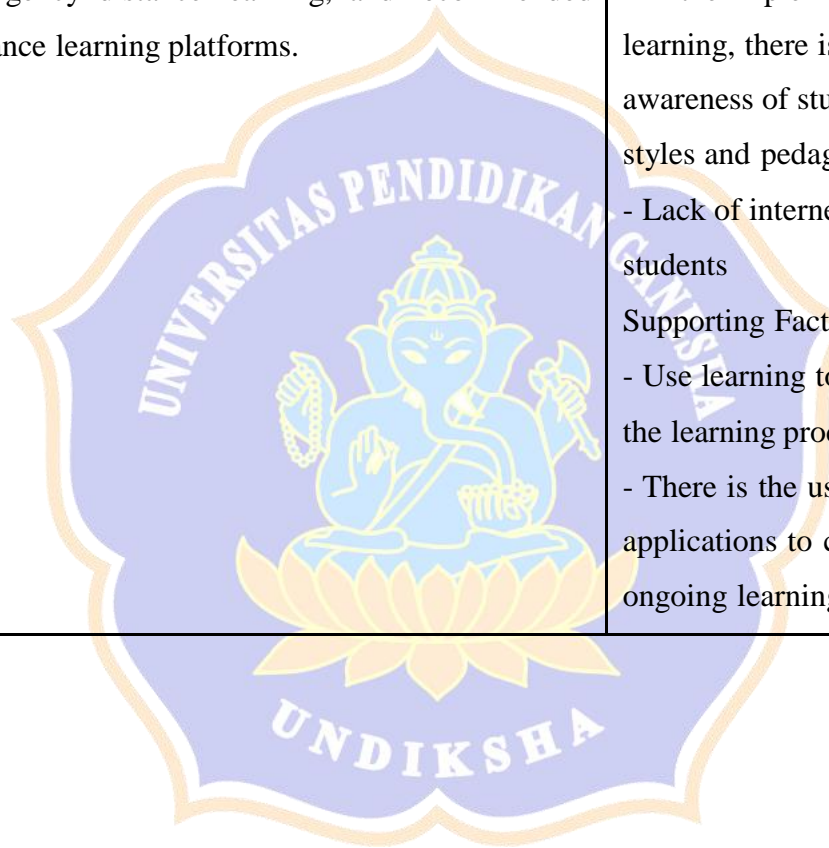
ance learning platforms.

learning, there is
awareness of stu
styles and pedag
- Lack of interne
students
Supporting Fact
- Use learning to
the learning proc
- There is the us
applications to c
ongoing learning

UNIVERSITAS PENDIDIKAN GANESHA
UNDIKSHA